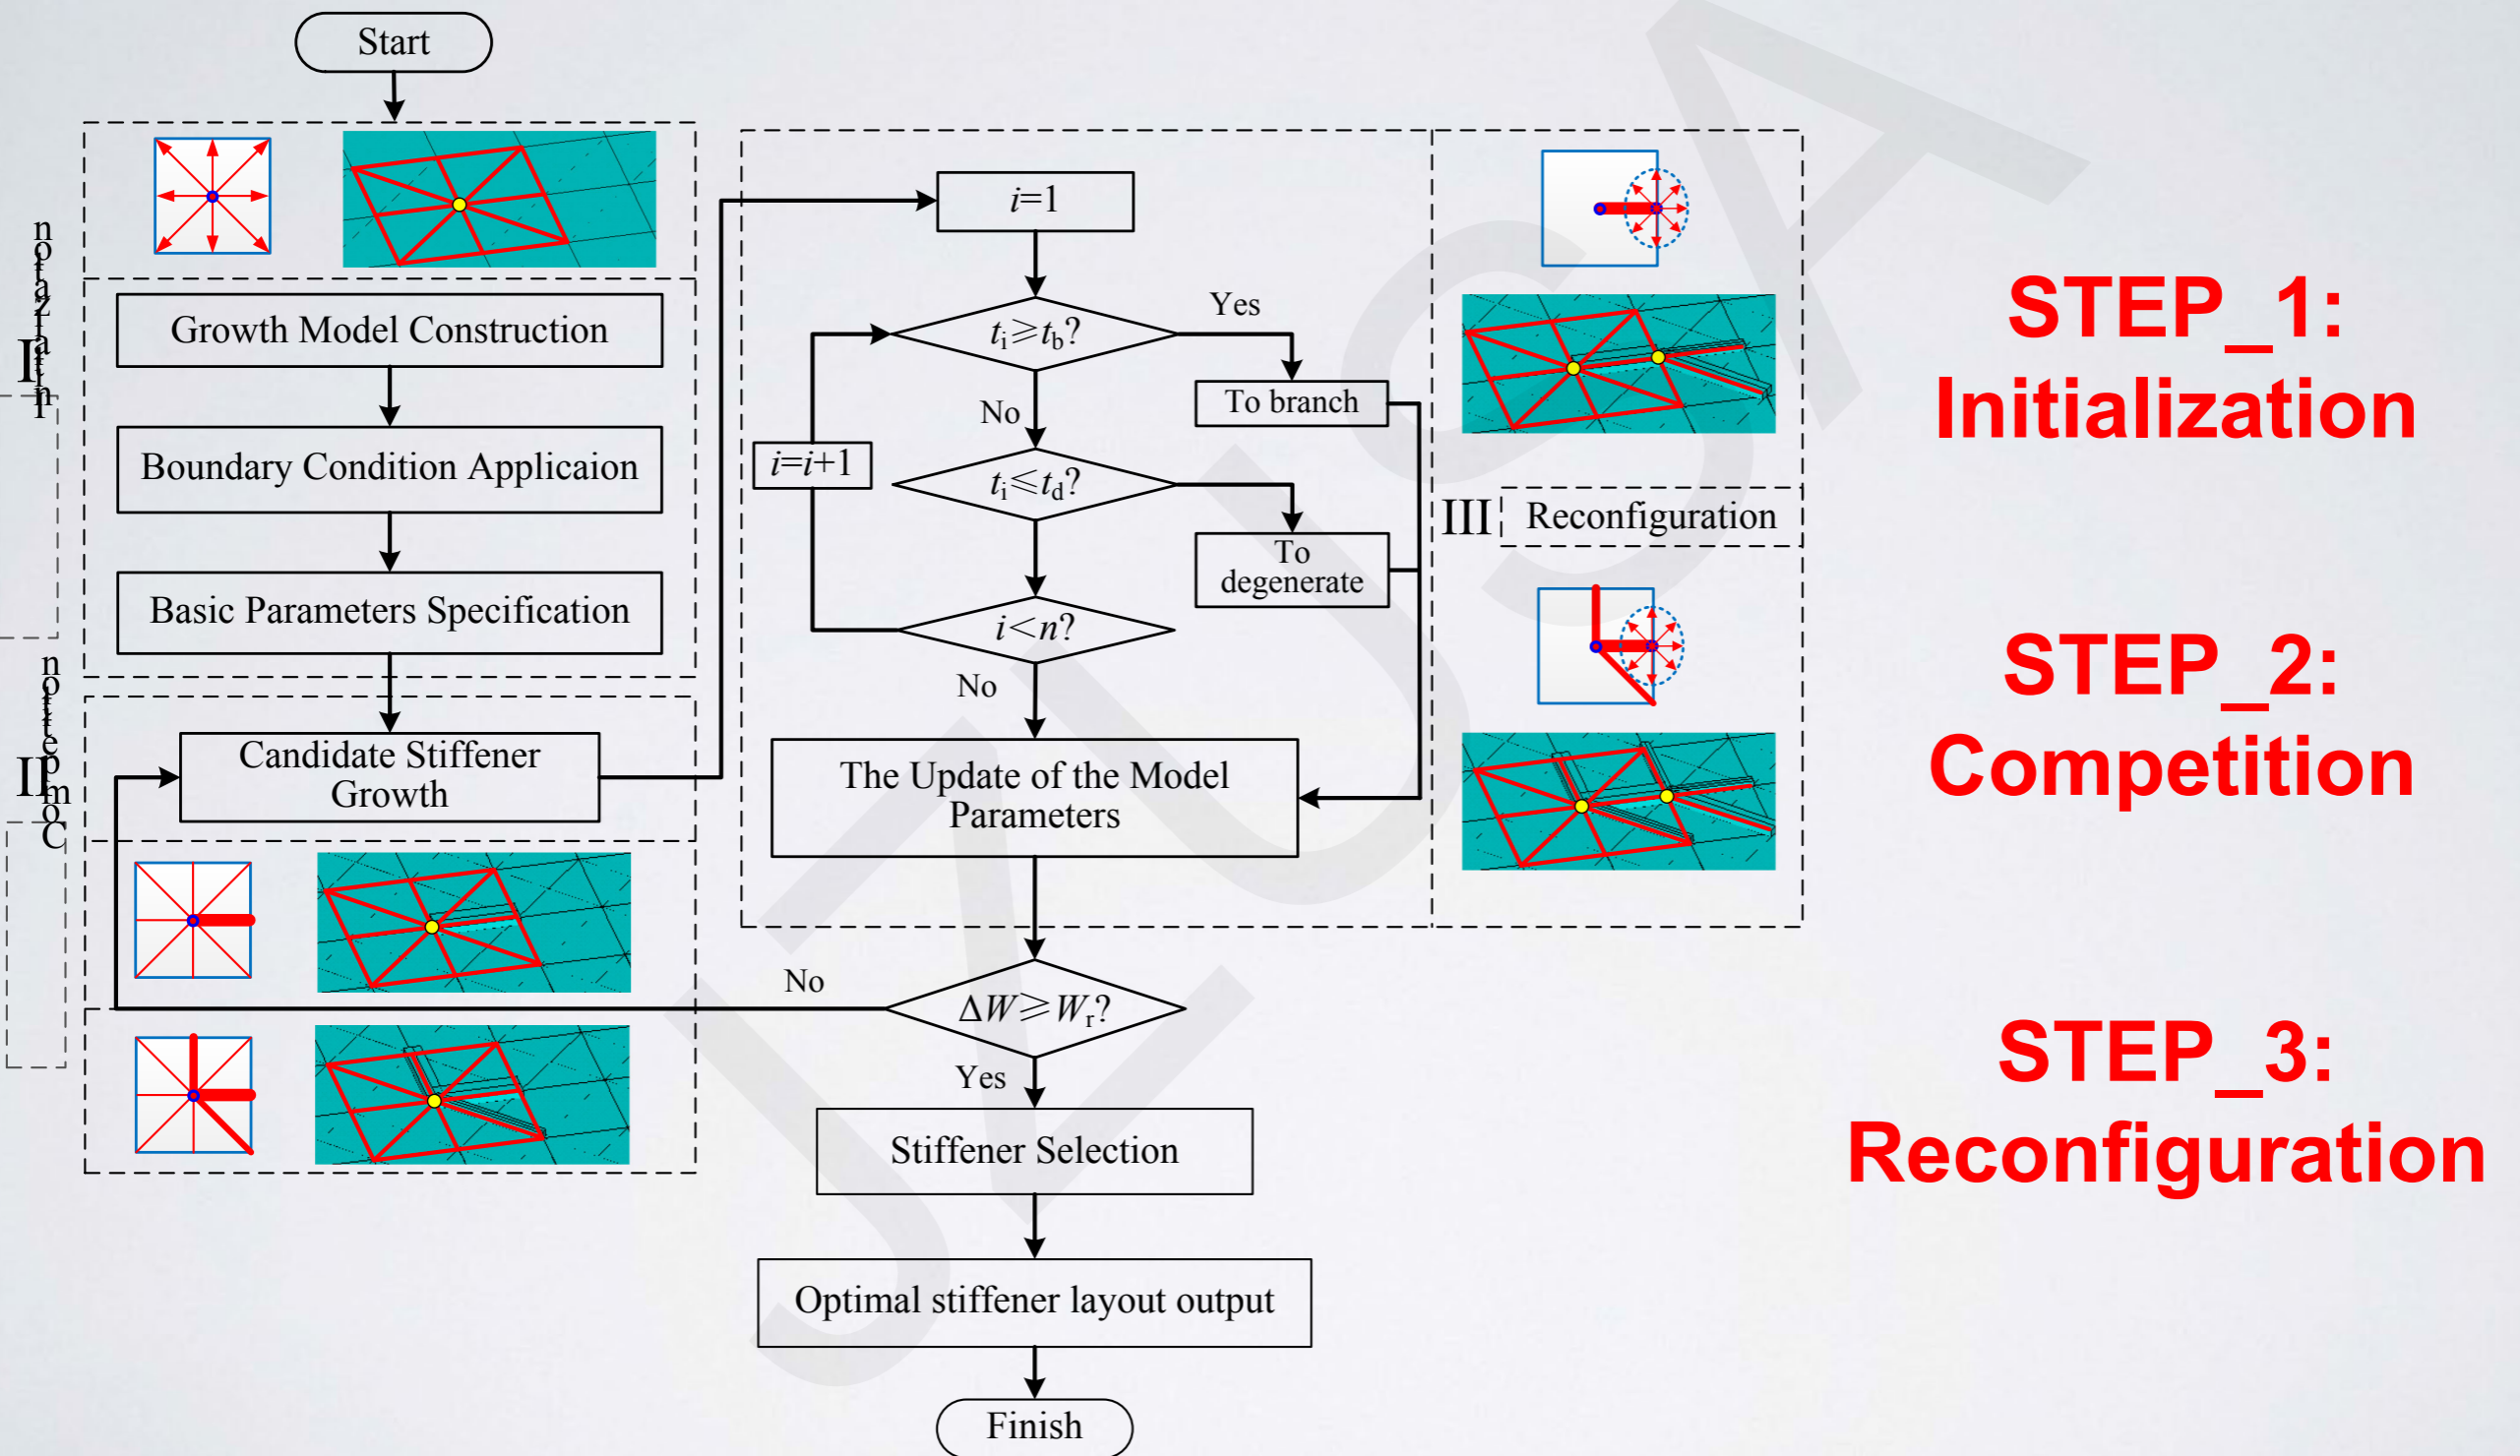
Start

I Initialization

Growth Model Construction

Boundary Condition Applicaion

Basic Parameters Specification

II Competition

Candidate Stiffener Growth

$i$=1

$t_i \geqslant t_b$?

Yes

To branch

No

$i$=$i$+1

$t_i \leqslant t_d$?

To degenerate

$i$<$n$?

No

The Update of the Model Parameters

III Reconfiguration

No

$\Delta W \geqslant W_r$?

Yes

Stiffener Selection

Optimal stiffener layout output

Finish

STEP_1: Initialization

STEP_2: Competition

STEP_3: Reconfiguration